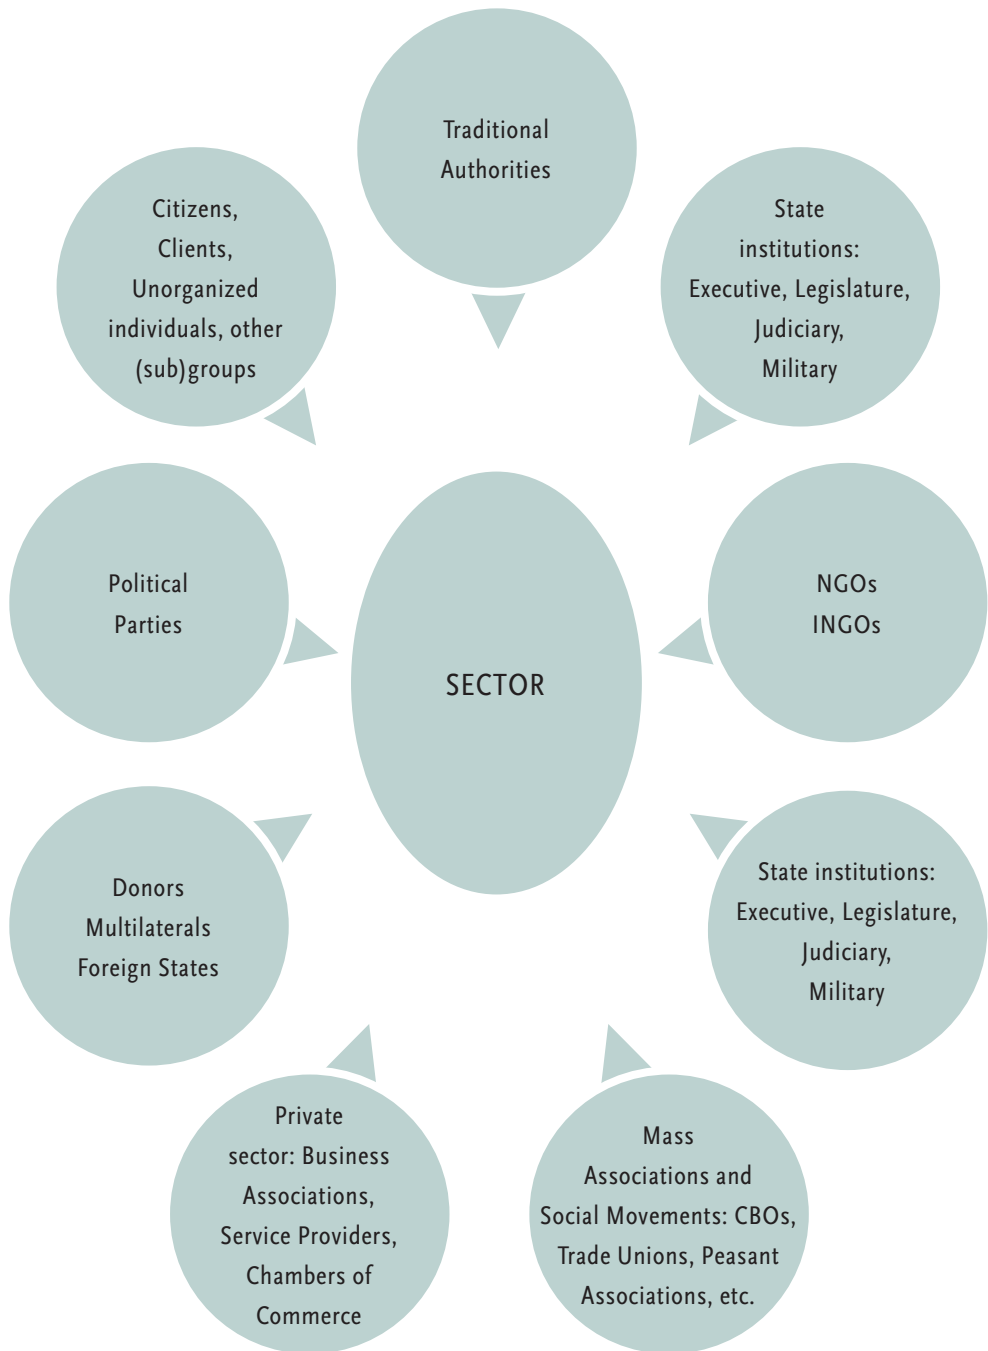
Traditional Authorities

State institutions: Executive, Legislature, Judiciary, Military

NGOs INGOs

State institutions: Executive, Legislature, Judiciary, Military

Mass Associations and Social Movements: CBOs, Trade Unions, Peasant Associations, etc.

Private sector: Business Associations, Service Providers, Chambers of Commerce

Donors Multilaterals Foreign States

Political Parties

Citizens, Clients, Unorganized individuals, other (sub)groups

SECTOR